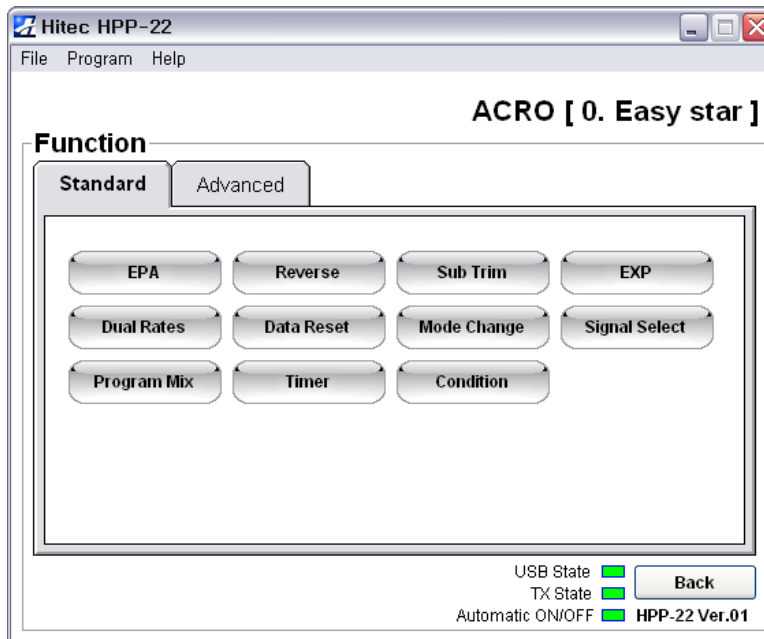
Hitec HPP-22

File Program Help

ACRO [ 0. Easy star ]

Function

Standard Advanced

EPA Reverse Sub Trim EXP

Dual Rates Data Reset Mode Change Signal Select

Program Mix Timer Condition

USB State
TX State
Automatic ON/OFF

Back

HPP-22 Ver.01